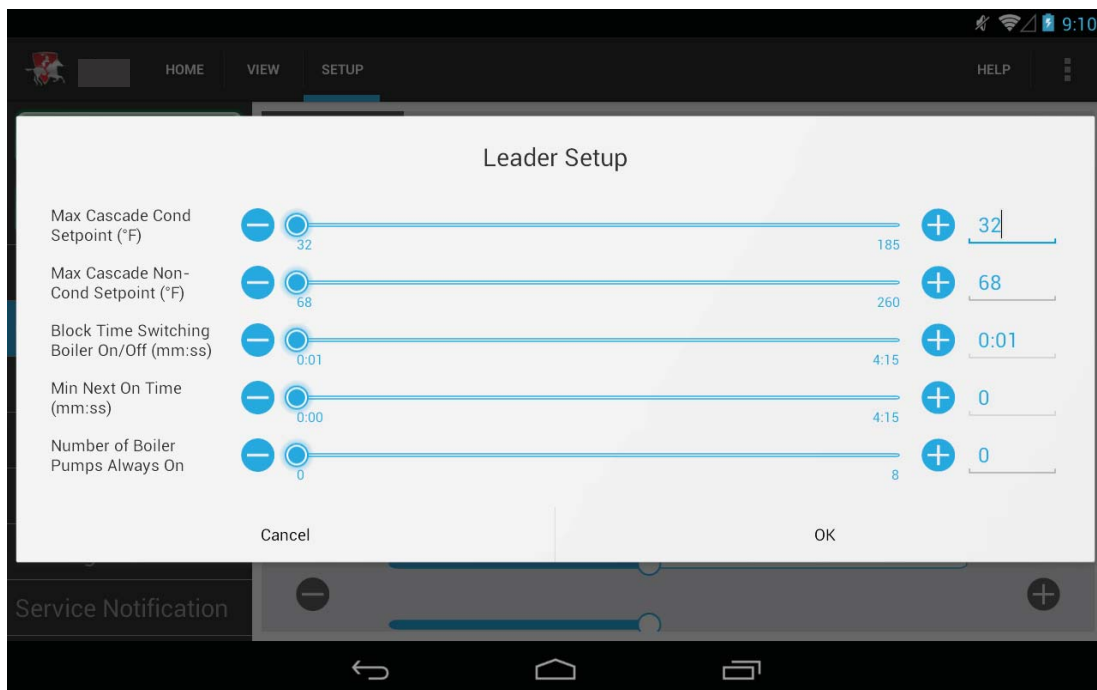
9:10

HOME VIEW SETUP HELP

Leader Setup

Max Cascade Cond Setpoint (°F)
32
185
32

Max Cascade Non-Cond Setpoint (°F)
68
260
68

Block Time Switching Boiler On/Off (mm:ss)
0:01
4:15
0:01

Min Next On Time (mm:ss)
0:00
4:15
0

Number of Boiler Pumps Always On
0
8
0

Cancel OK

Service Notification